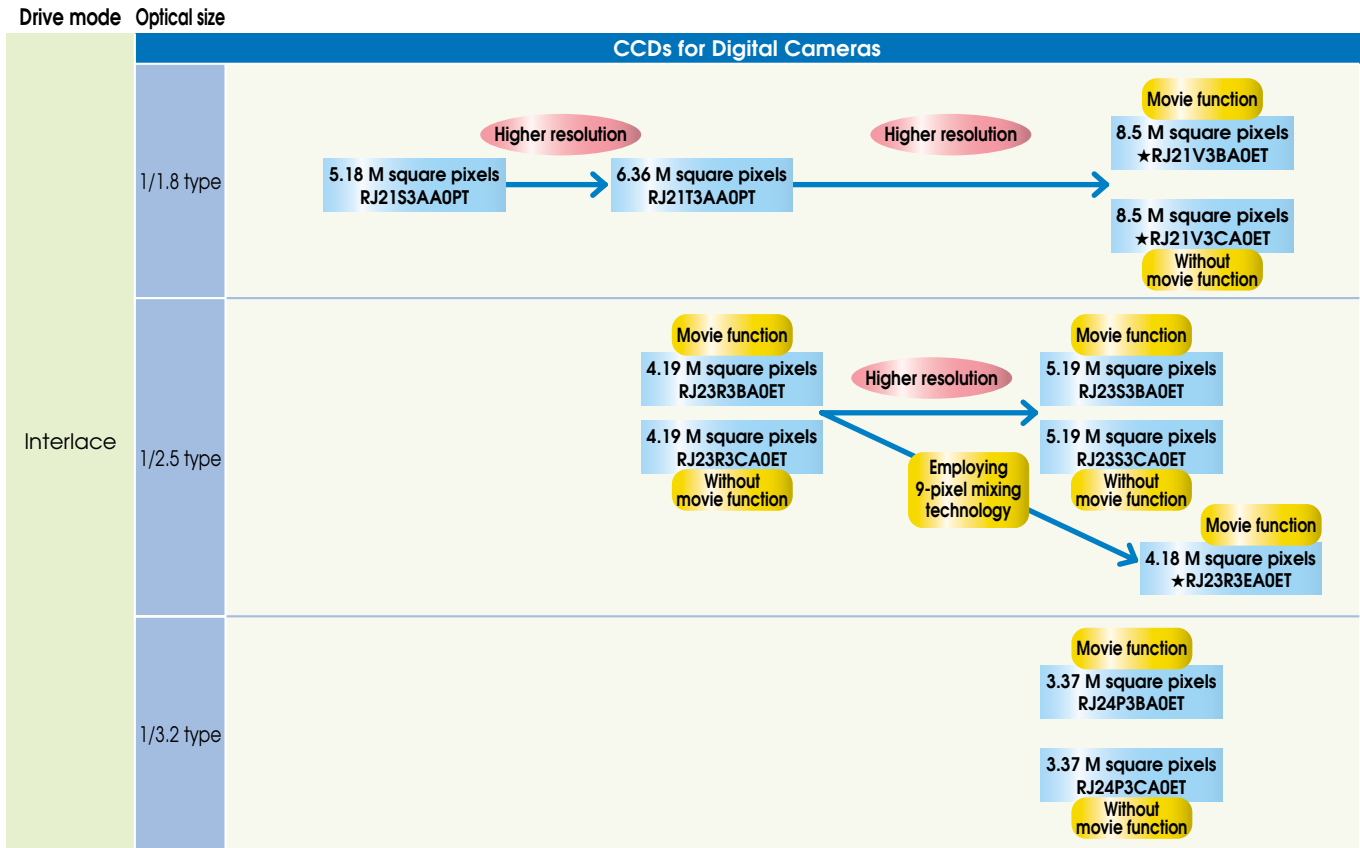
Drive mode Optical size

CCDs for Digital Cameras

Interlace

1/1.8 type

5.18 M square pixels
RJ21S3AA0PT

Higher resolution

6.36 M square pixels
RJ21T3AA0PT

Higher resolution

Movie function
8.5 M square pixels
★RJ21V3BA0ET

8.5 M square pixels
★RJ21V3CA0ET
Without movie function

1/2.5 type

Movie function
4.19 M square pixels
RJ23R3BA0ET

4.19 M square pixels
RJ23R3CA0ET
Without movie function

Higher resolution

Employing 9-pixel mixing technology

Movie function
5.19 M square pixels
RJ23S3BA0ET

5.19 M square pixels
RJ23S3CA0ET
Without movie function

Movie function
4.18 M square pixels
★RJ23R3EA0ET

1/3.2 type

Movie function
3.37 M square pixels
RJ24P3BA0ET

3.37 M square pixels
RJ24P3CA0ET
Without movie function